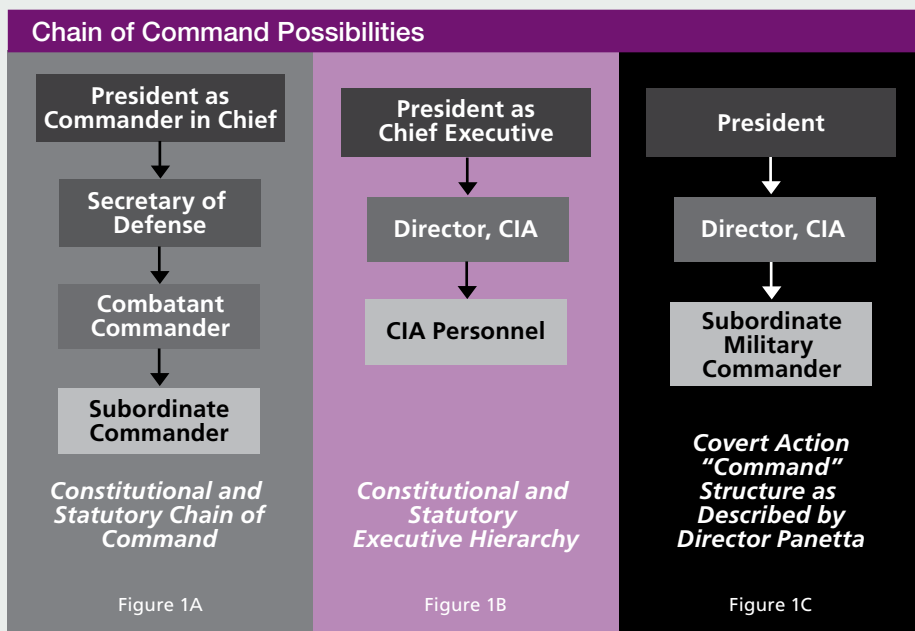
Chain of Command Possibilities

President as Commander in Chief

Secretary of Defense

Combatant Commander

Subordinate Commander

Constitutional and Statutory Chain of Command

Figure 1A

President as Chief Executive

Director, CIA

CIA Personnel

Constitutional and Statutory Executive Hierarchy

Figure 1B

President

Director, CIA

Subordinate Military Commander

Covert Action "Command" Structure as Described by Director Panetta

Figure 1C